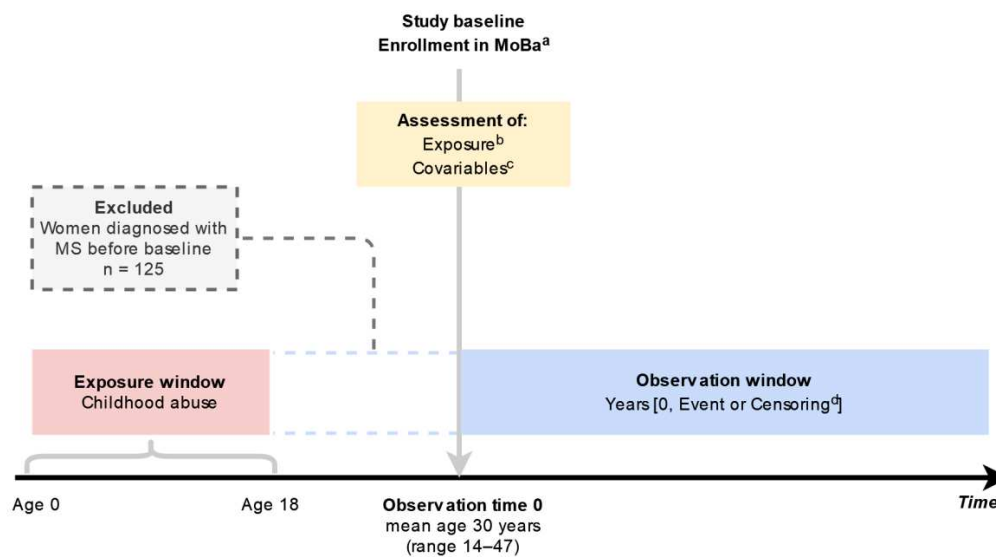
Study baseline
Enrollment in MoBa$^{a}$

Assessment of:
Exposure$^{b}$
Covariables$^{c}$

Excluded
Women diagnosed with MS before baseline
n = 125

Exposure window
Childhood abuse

Observation window
Years [0, Event or Censoring$^{d}$]

Age 0

Age 18

Observation time 0
mean age 30 years
(range 14–47)

Time